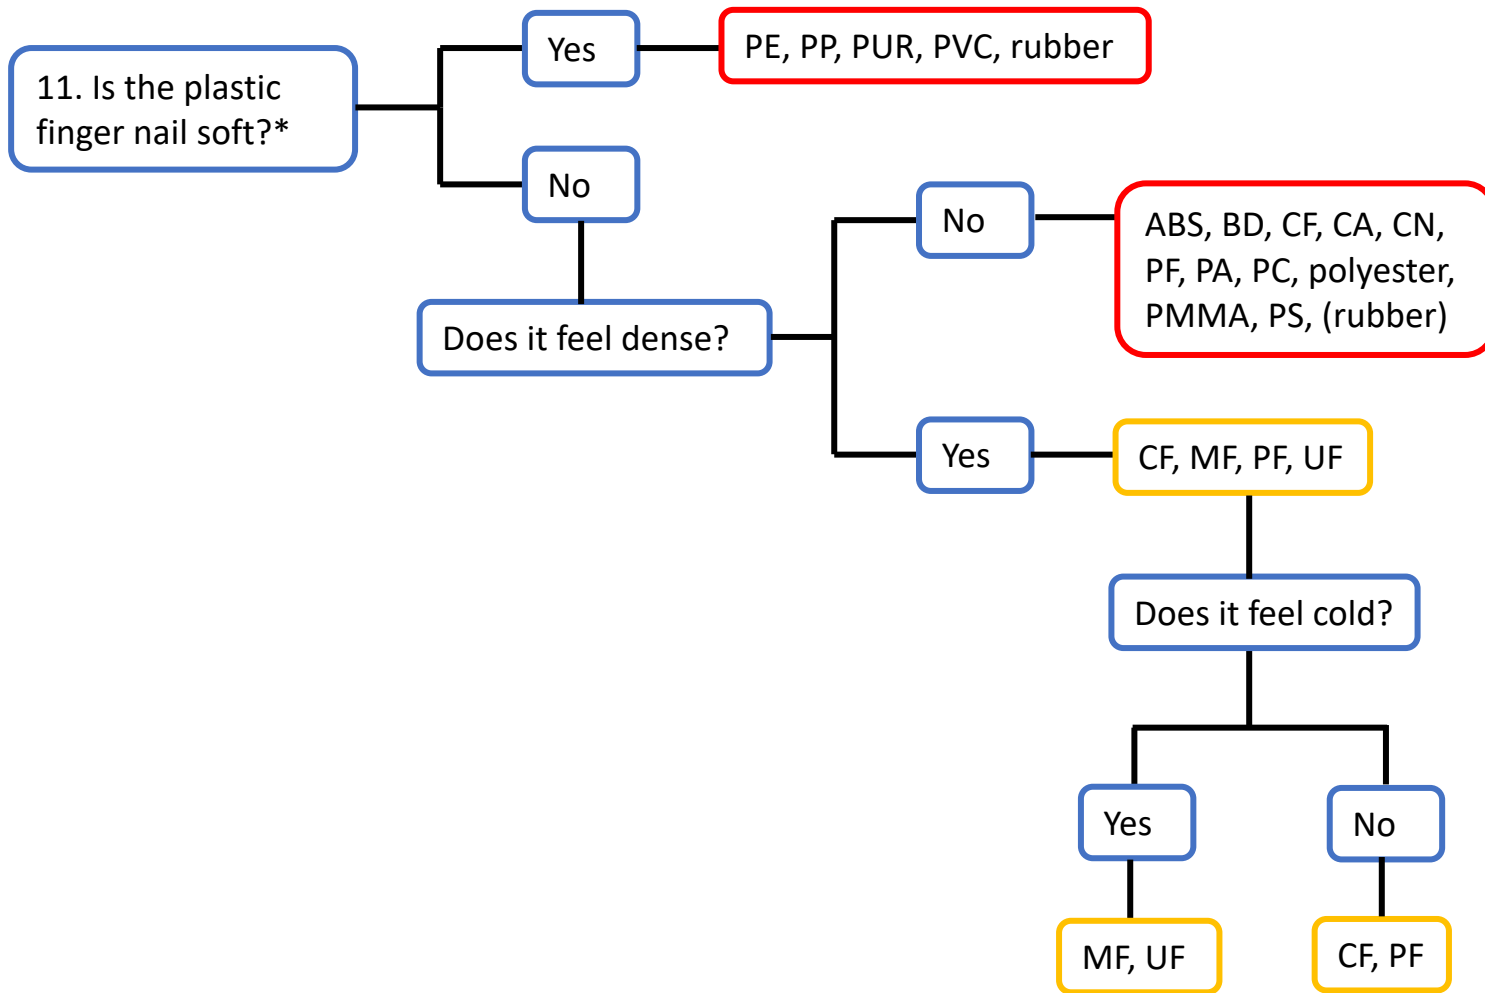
11. Is the plastic finger nail soft?*

Yes

PE, PP, PUR, PVC, rubber

No

Does it feel dense?

No

ABS, BD, CF, CA, CN, PF, PA, PC, polyester, PMMA, PS, (rubber)

Yes

CF, MF, PF, UF

Does it feel cold?

Yes

MF, UF

No

CF, PF